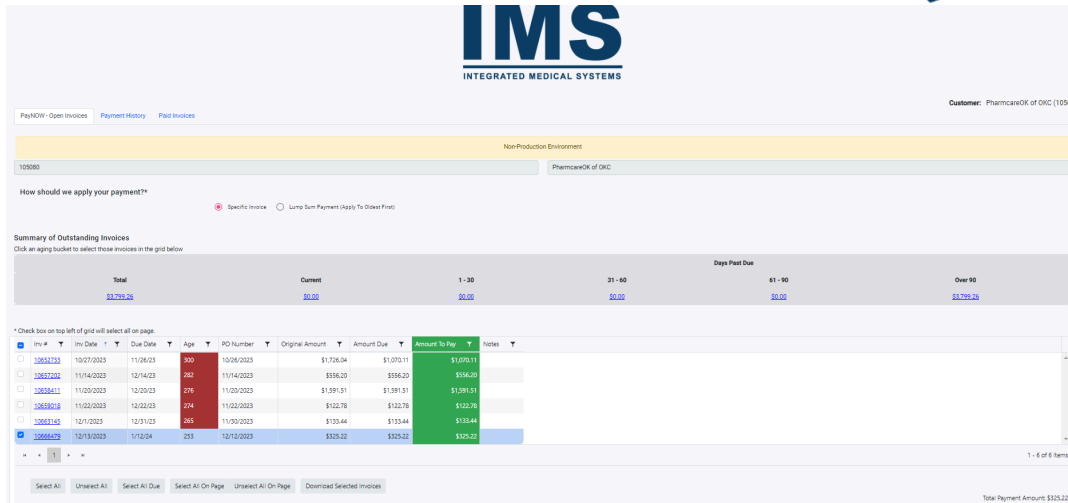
IMS
INTEGRATED MEDICAL SYSTEMS

Customer: PharmcareOK of OKC (105

PayNOW - Open Invoices | Payment History | Paid Invoices

Non-Production Environment

105080

PharmcareOK of OKC

How should we apply your payment?*

Specific Invoice | Lump Sum Payment (Apply To Oldest First)

Summary of Outstanding Invoices

Click an aging bucket to select those invoices in the grid below

Days Past Due

| Total | Current | 1 - 30 | 31 - 60 | 61 - 90 | Over 90 |
|---|---|---|---|---|---|
| $3,799.26 | $0.00 | $0.00 | $0.00 | $0.00 | $3,799.26 |

* Check box on top left of grid will select all on page.

| | Inv # | Inv Date | Due Date | Age | PO Number | Original Amount | Amount Due | Amount To Pay | Notes |
|---|---|---|---|---|---|---|---|---|---|
| | 10652733 | 10/27/2023 | 11/26/23 | 300 | 10/26/2023 | $1,726.04 | $1,070.11 | $1,070.11 | |
| | 10657202 | 11/14/2023 | 12/14/23 | 282 | 11/14/2023 | $556.20 | $556.20 | $556.20 | |
| | 10658411 | 11/20/2023 | 12/20/23 | 276 | 11/20/2023 | $1,591.51 | $1,591.51 | $1,591.51 | |
| | 10659018 | 11/22/2023 | 12/22/23 | 274 | 11/22/2023 | $122.78 | $122.78 | $122.78 | |
| | 10663145 | 12/1/2023 | 12/31/23 | 265 | 11/30/2023 | $133.44 | $133.44 | $133.44 | |
| ☑ | 10666479 | 12/13/2023 | 1/12/24 | 253 | 12/12/2023 | $325.22 | $325.22 | $325.22 | |

1

1 - 6 of 6 Items

Select All | Unselect All | Select All Due | Select All On Page | Unselect All On Page | Download Selected Invoices

Total Payment Amount: $325.22